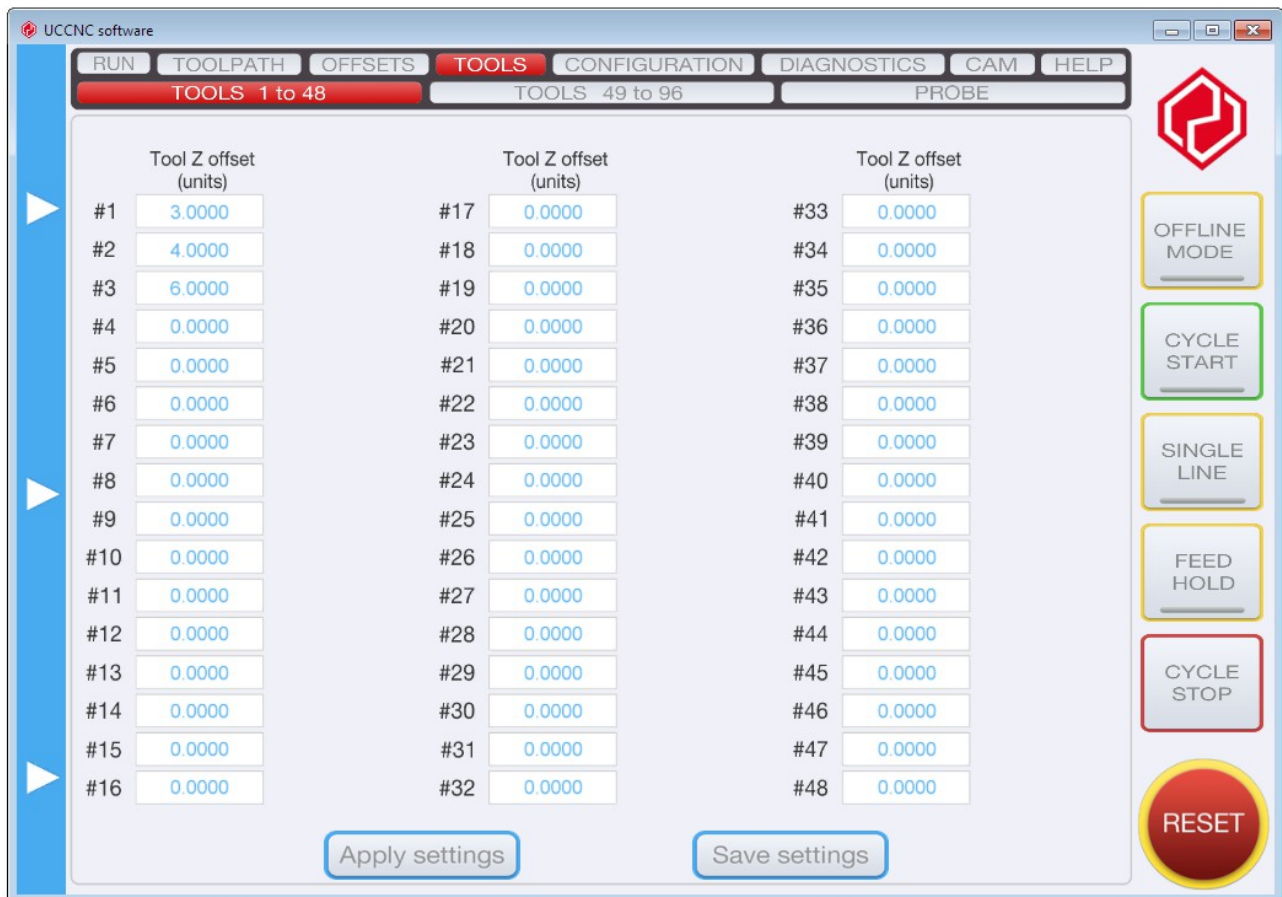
UCCNC software

RUN TOOLPATH OFFSETS TOOLS CONFIGURATION DIAGNOSTICS CAM HELP

TOOLS 1 to 48 TOOLS 49 to 96 PROBE

| Tool Z offset (units) | | Tool Z offset (units) | | Tool Z offset (units) | |
|---|---|---|---|---|---|
| #1 | 3.0000 | #17 | 0.0000 | #33 | 0.0000 |
| #2 | 4.0000 | #18 | 0.0000 | #34 | 0.0000 |
| #3 | 6.0000 | #19 | 0.0000 | #35 | 0.0000 |
| #4 | 0.0000 | #20 | 0.0000 | #36 | 0.0000 |
| #5 | 0.0000 | #21 | 0.0000 | #37 | 0.0000 |
| #6 | 0.0000 | #22 | 0.0000 | #38 | 0.0000 |
| #7 | 0.0000 | #23 | 0.0000 | #39 | 0.0000 |
| #8 | 0.0000 | #24 | 0.0000 | #40 | 0.0000 |
| #9 | 0.0000 | #25 | 0.0000 | #41 | 0.0000 |
| #10 | 0.0000 | #26 | 0.0000 | #42 | 0.0000 |
| #11 | 0.0000 | #27 | 0.0000 | #43 | 0.0000 |
| #12 | 0.0000 | #28 | 0.0000 | #44 | 0.0000 |
| #13 | 0.0000 | #29 | 0.0000 | #45 | 0.0000 |
| #14 | 0.0000 | #30 | 0.0000 | #46 | 0.0000 |
| #15 | 0.0000 | #31 | 0.0000 | #47 | 0.0000 |
| #16 | 0.0000 | #32 | 0.0000 | #48 | 0.0000 |

Apply settings Save settings

OFFLINE MODE

CYCLE START

SINGLE LINE

FEED HOLD

CYCLE STOP

RESET